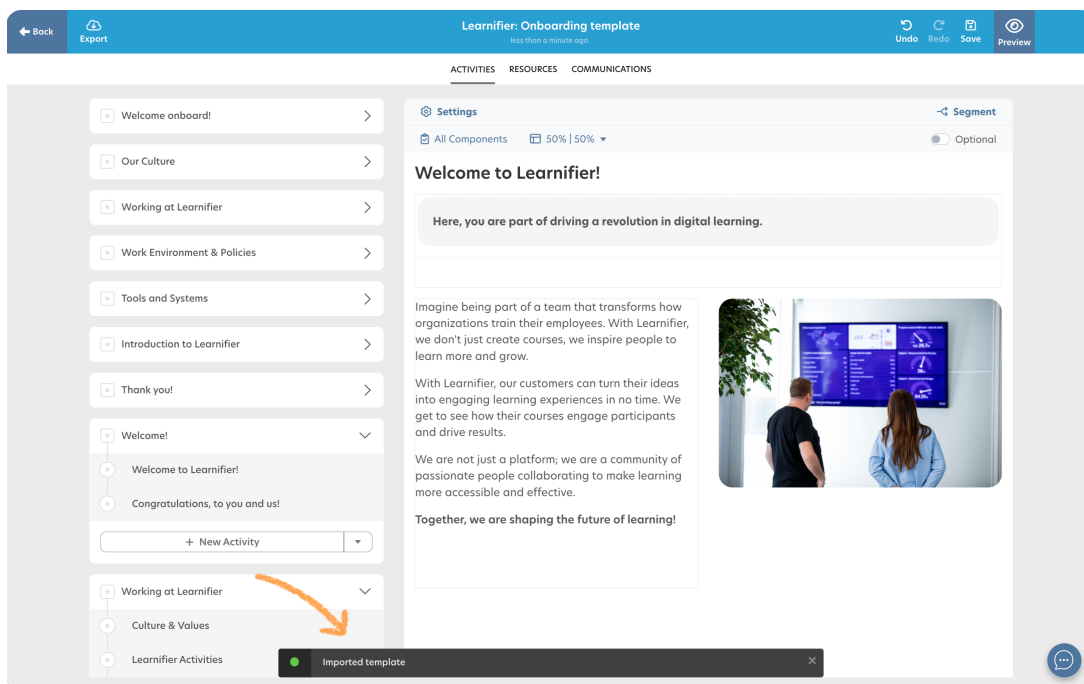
Back
Export
Learnifier: Onboarding template
less than a minute ago.
Undo Redo Save Preview

ACTIVITIES RESOURCES COMMUNICATIONS

Welcome onboard!
Our Culture
Working at Learnifier
Work Environment & Policies
Tools and Systems
Introduction to Learnifier
Thank you!
Welcome!
Welcome to Learnifier!
Congratulations, to you and us!
+ New Activity
Working at Learnifier
Culture & Values
Learnifier Activities

Settings
Segment
All Components
50% | 50%
Optional

Welcome to Learnifier!

Here, you are part of driving a revolution in digital learning.

Imagine being part of a team that transforms how organizations train their employees. With Learnifier, we don't just create courses, we inspire people to learn more and grow.

With Learnifier, our customers can turn their ideas into engaging learning experiences in no time. We get to see how their courses engage participants and drive results.

We are not just a platform; we are a community of passionate people collaborating to make learning more accessible and effective.

Together, we are shaping the future of learning!

Imported template